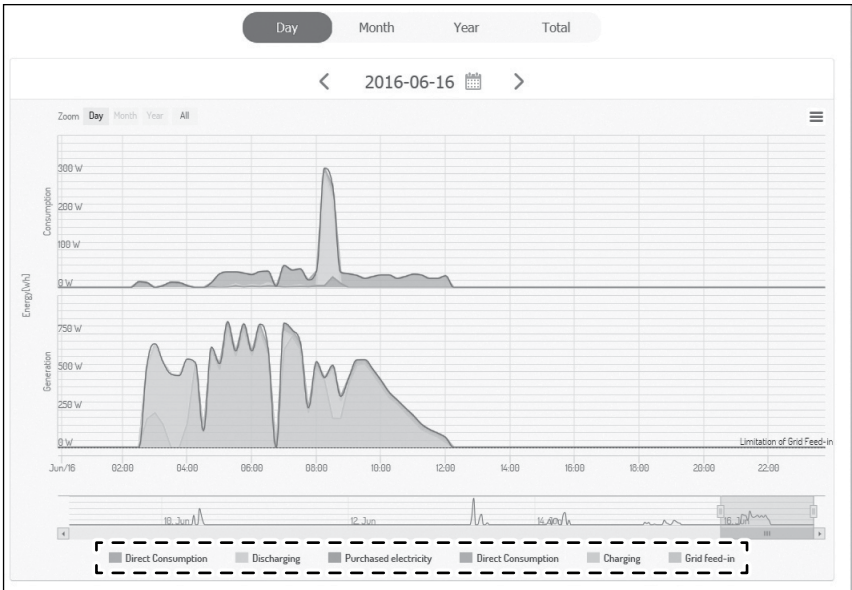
Day Month Year Total

< 2016-06-16 >

Zoom Day Month Year All

Energy[Wh]

Consumption

300 W
200 W
100 W
0 W

Generation

750 W
500 W
250 W
0 W

Limitation of Grid Feed-in

Jun/16 02:00 04:00 06:00 08:00 10:00 12:00 14:00 16:00 18:00 20:00 22:00

10. Jun 12. Jun 14. Jun 16. Jun

Direct Consumption Discharging Purchased electricity Direct Consumption Charging Grid feed-in